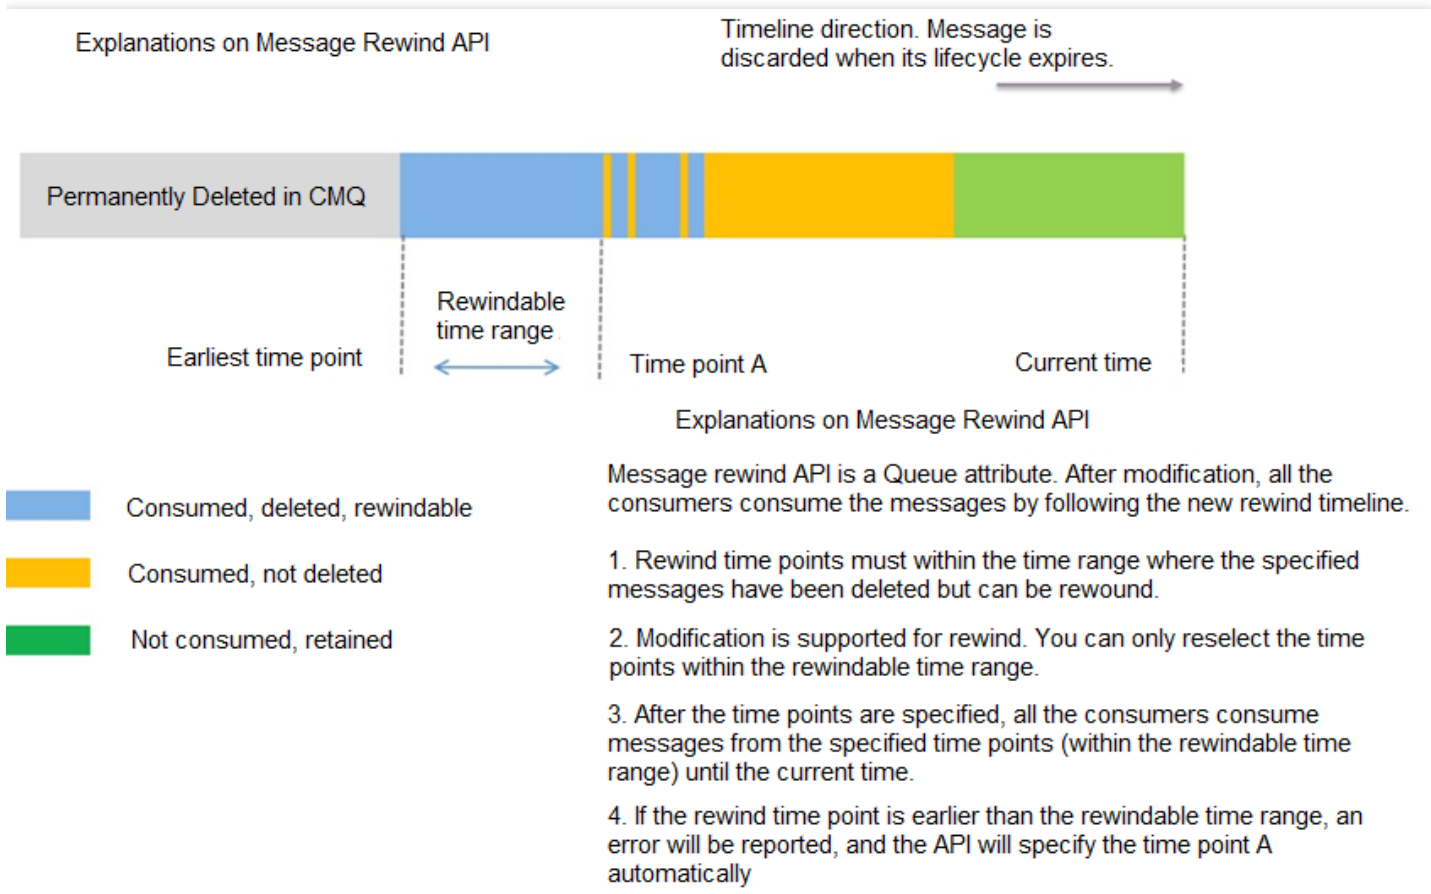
Explanations on Message Rewind API

Timeline direction. Message is discarded when its lifecycle expires.

Permanently Deleted in CMQ

Rewindable time range

Earliest time point

Time point A

Current time

Explanations on Message Rewind API

Consumed, deleted, rewindable

Consumed, not deleted

Not consumed, retained

Message rewind API is a Queue attribute. After modification, all the consumers consume the messages by following the new rewind timeline.

1. Rewind time points must within the time range where the specified messages have been deleted but can be rewound.

2. Modification is supported for rewind. You can only reselect the time points within the rewindable time range.

3. After the time points are specified, all the consumers consume messages from the specified time points (within the rewindable time range) until the current time.

4. If the rewind time point is earlier than the rewindable time range, an error will be reported, and the API will specify the time point A automatically